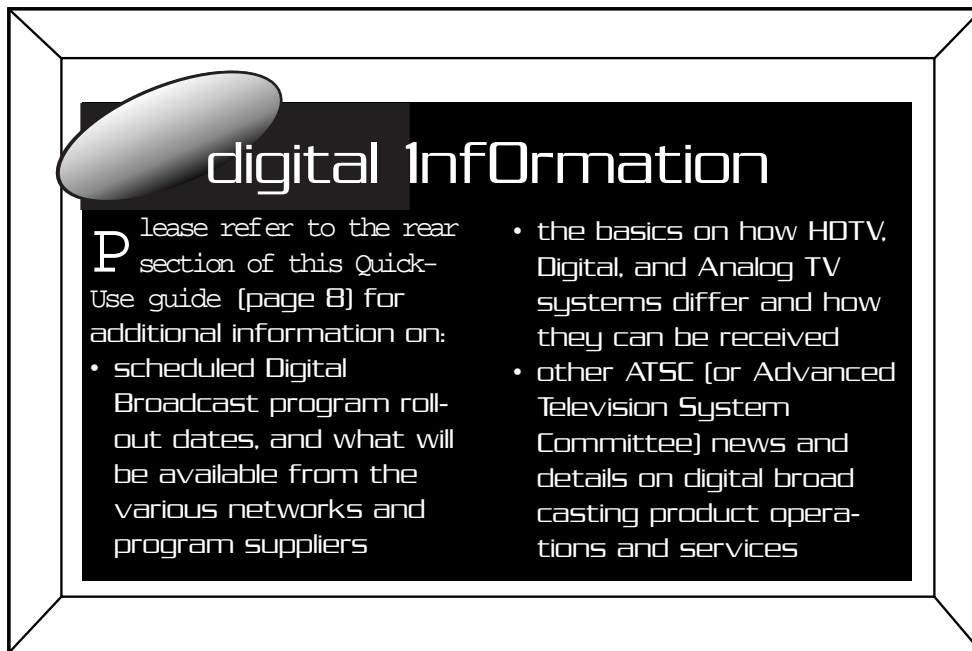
digital 1nfOrmation

Please refer to the rear section of this Quick-Use guide (page 8) for additional information on:

• scheduled Digital Broadcast program roll-out dates, and what will be available from the various networks and program suppliers

• the basics on how HDTV, Digital, and Analog TV systems differ and how they can be received

• other ATSC (or Advanced Television System Committee) news and details on digital broad casting product operations and services